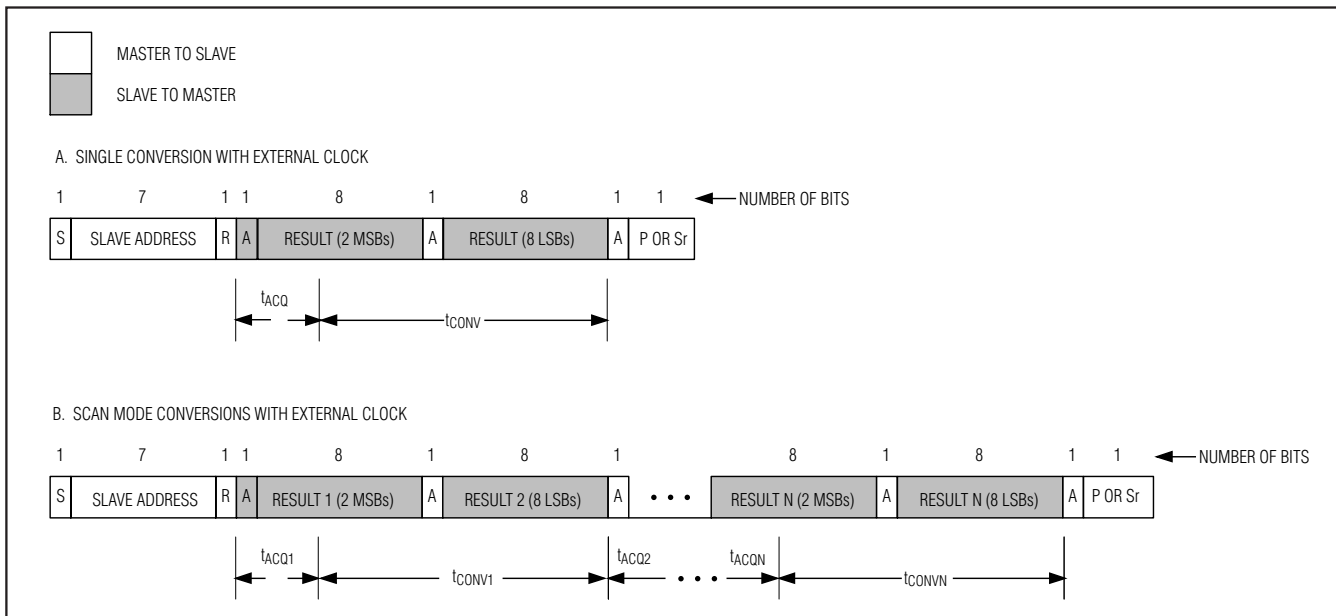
MASTER TO SLAVE

SLAVE TO MASTER

A. SINGLE CONVERSION WITH EXTERNAL CLOCK

1 7 1 1 8 1 8 1 1 NUMBER OF BITS

S SLAVE ADDRESS R A RESULT (2 MSBs) A RESULT (8 LSBs) A P OR Sr

$t_{ACQ}$ $t_{CONV}$

B. SCAN MODE CONVERSIONS WITH EXTERNAL CLOCK

1 7 1 1 8 1 8 1 8 1 8 1 1 NUMBER OF BITS

S SLAVE ADDRESS R A RESULT 1 (2 MSBs) A RESULT 2 (8 LSBs) A • • • RESULT N (2 MSBs) A RESULT N (8 LSBs) A P OR Sr

$t_{ACQ1}$ $t_{CONV1}$ $t_{ACQ2}$ • • • $t_{ACQN}$ $t_{CONVN}$